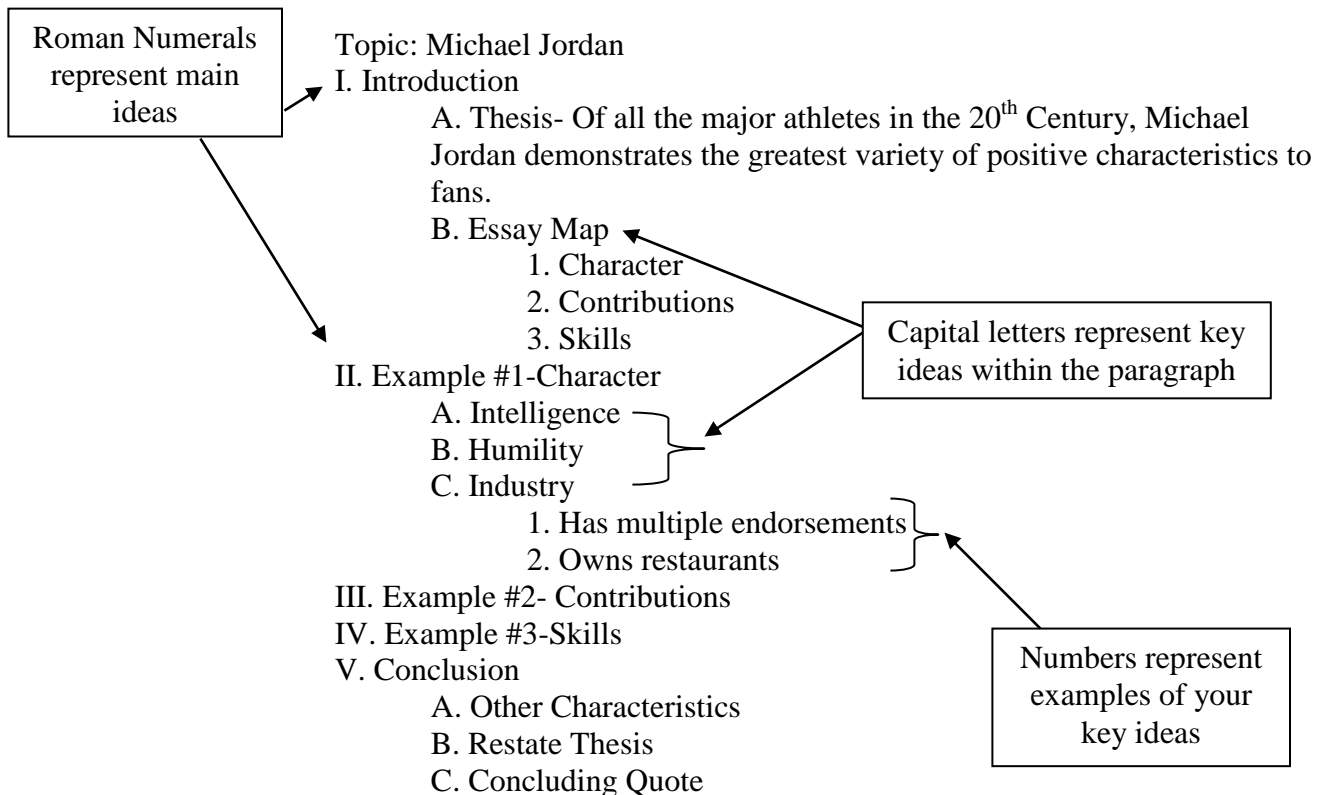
Roman Numerals represent main ideas

Topic: Michael Jordan
I. Introduction
A. Thesis- Of all the major athletes in the 20$^{th}$ Century, Michael Jordan demonstrates the greatest variety of positive characteristics to fans.
B. Essay Map
1. Character
2. Contributions
3. Skills
II. Example #1-Character
A. Intelligence
B. Humility
C. Industry
1. Has multiple endorsements
2. Owns restaurants
III. Example #2- Contributions
IV. Example #3-Skills
V. Conclusion
A. Other Characteristics
B. Restate Thesis
C. Concluding Quote

Capital letters represent key ideas within the paragraph

Numbers represent examples of your key ideas